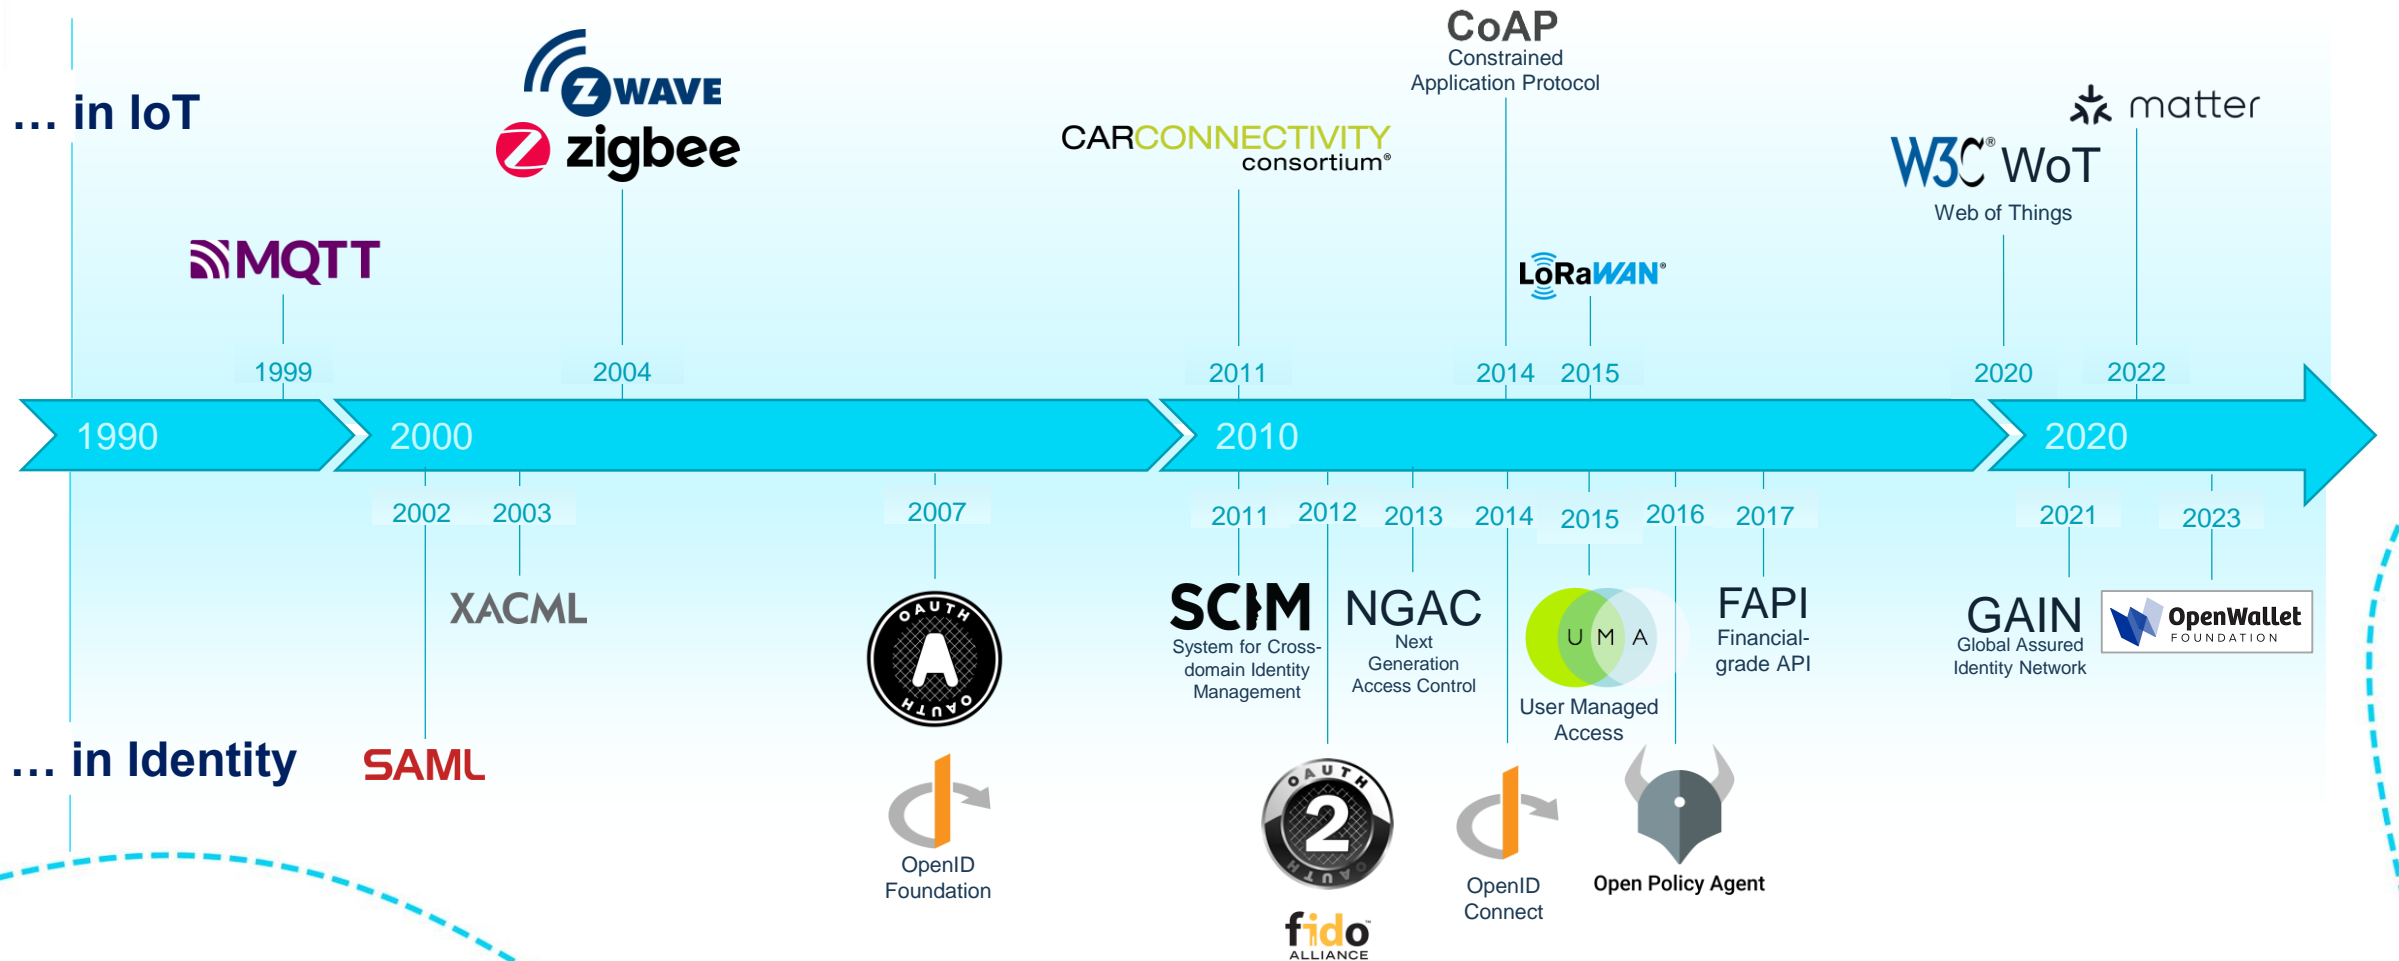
… in IoT

MQTT

1999

Z WAVE
zigbee

2004

CARCONNECTIVITY consortium®

2011

CoAP
Constrained Application Protocol

2014

LoRaWAN®

2015

W3C® WoT
Web of Things

2020

matter

2022

1990 2000 2010 2020

2002 2003 2007 2011 2012 2013 2014 2015 2016 2017 2021 2023

XACML

SAML

OAUTH A OAUTH

OpenID Foundation

SCIM
System for Cross-domain Identity Management

OAUTH 2 OAUTH

fido ALLIANCE

NGAC
Next Generation Access Control

OpenID Connect

U M A
User Managed Access

Open Policy Agent

FAPI
Financial-grade API

GAIN
Global Assured Identity Network

OpenWallet FOUNDATION

… in Identity